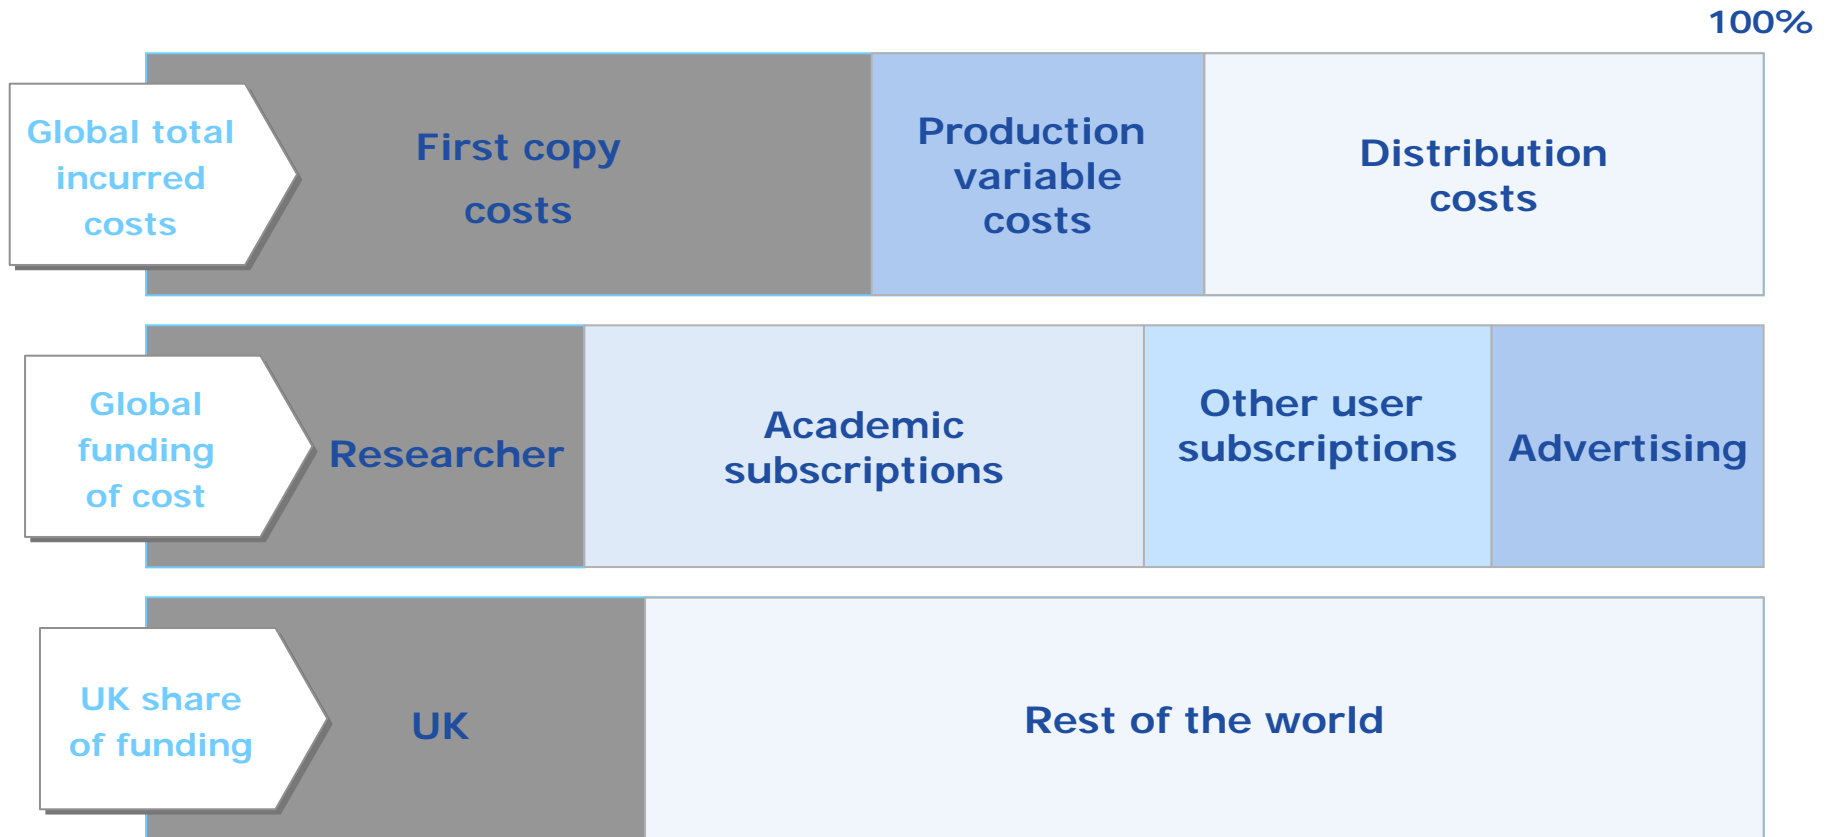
100%

Global total incurred costs

First copy costs

Production variable costs

Distribution costs

Global funding of cost

Researcher

Academic subscriptions

Other user subscriptions

Advertising

UK share of funding

UK

Rest of the world